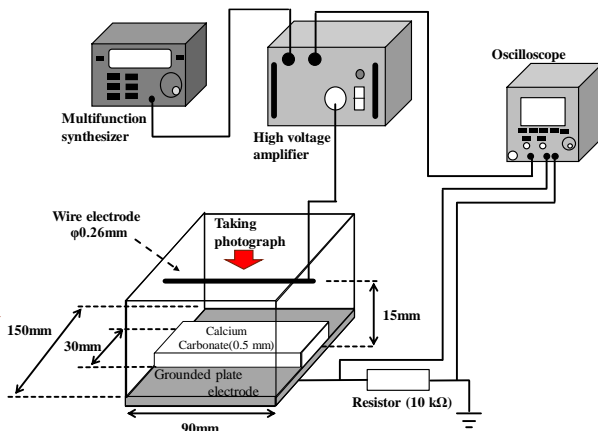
Oscilloscope

Multifunction synthesizer

High voltage amplifier

Wire electrode φ0.26mm

Taking photograph

15mm

150mm

30mm

Calcium Carbonate(0.5 mm)

Grounded plate electrode

Resistor (10 kΩ)

90mm